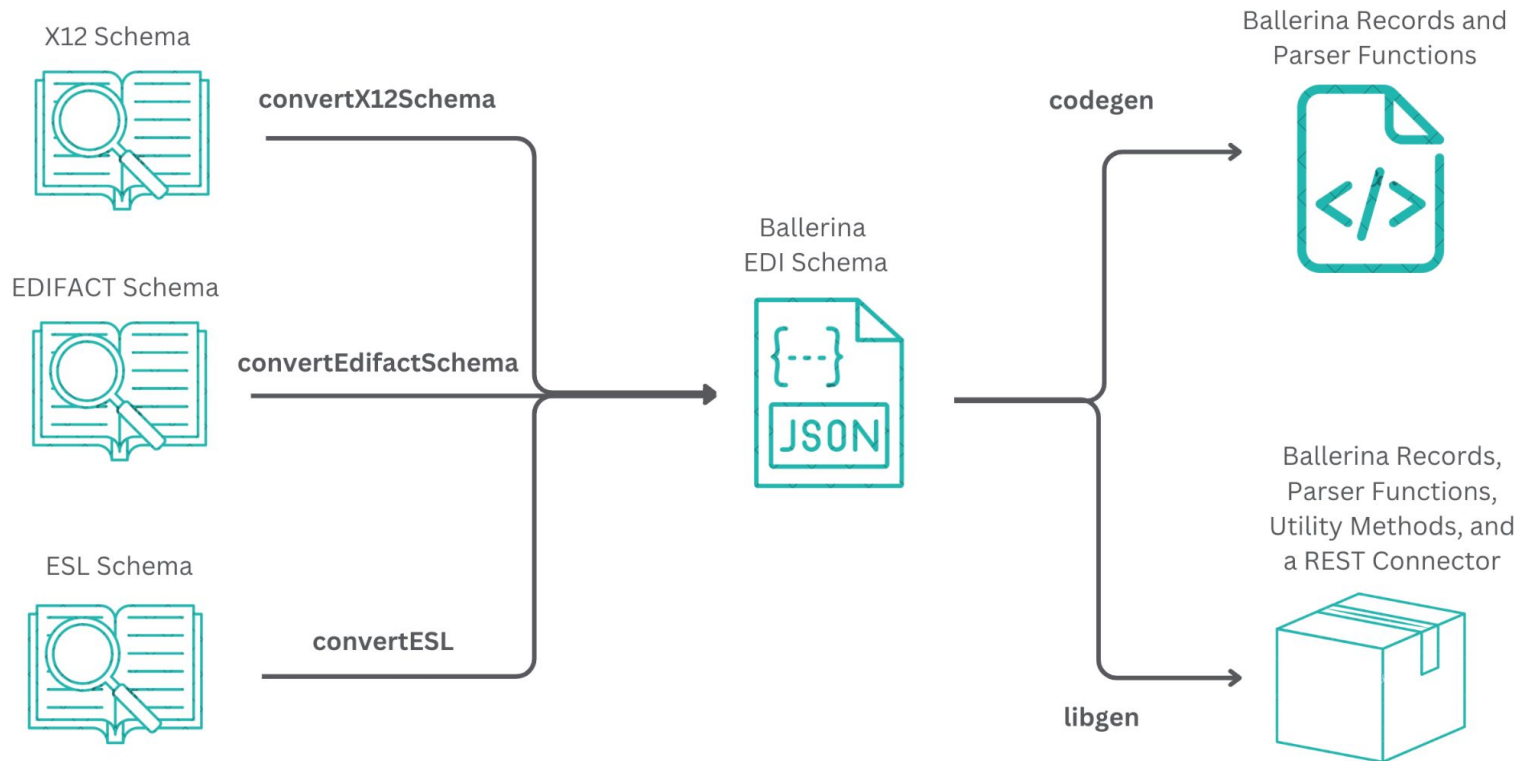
X12 Schema

convertX12Schema

EDIFACT Schema

convertEdifactSchema

ESL Schema

convertESL

Ballerina EDI Schema

{---}

JSON

codegen

libgen

Ballerina Records and Parser Functions

</>

Ballerina Records, Parser Functions, Utility Methods, and a REST Connector